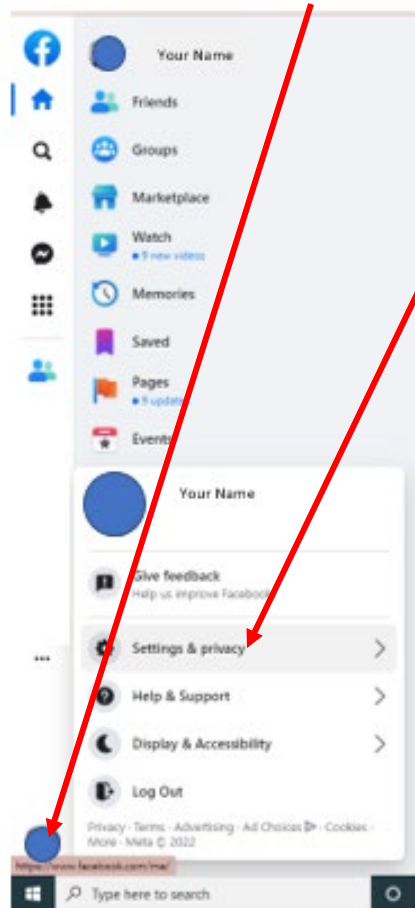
Your Name

Friends

Groups

Marketplace

Watch
• 9 new videos

Memories

Saved

Pages
• 9 update

Events

Your Name

Give feedback
Help us improve Facebook

Settings & privacy

Help & Support

Display & Accessibility

Log Out

Privacy · Terms · Advertising · Ad Choices · Cookies · More · Meta © 2022

https://www.facebook.com/me/

Type here to search